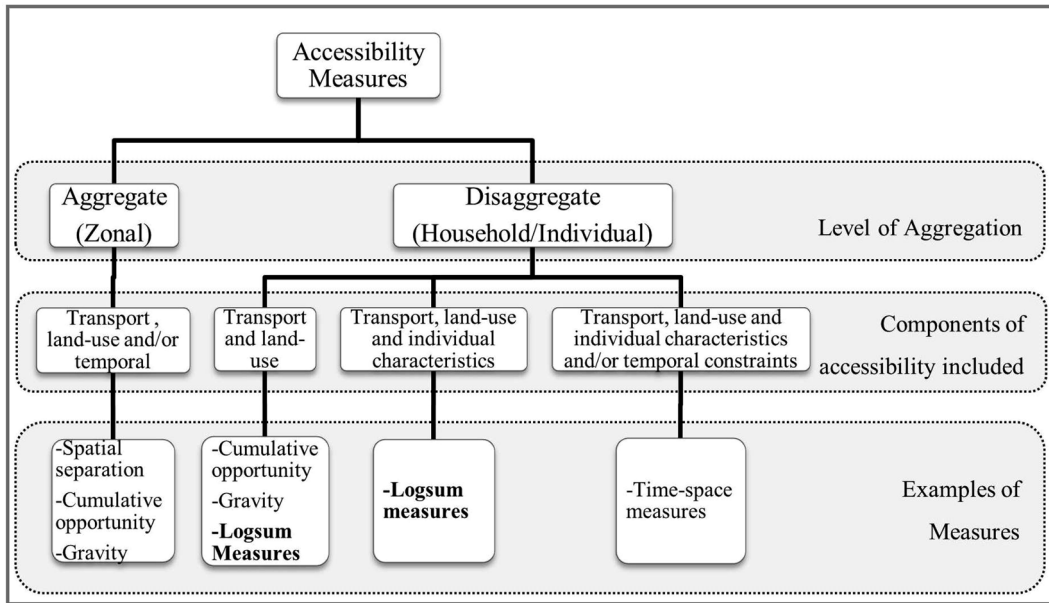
Accessibility Measures

Aggregate (Zonal)

Disaggregate (Household/Individual)

Level of Aggregation

Transport , land-use and/or temporal

Transport and land-use

Transport, land-use and individual characteristics

Transport, land-use and individual characteristics and/or temporal constraints

Components of accessibility included

-Spatial separation
-Cumulative opportunity
-Gravity

-Cumulative opportunity
-Gravity
**-Logsum Measures**

**-Logsum measures**

-Time-space measures

Examples of Measures